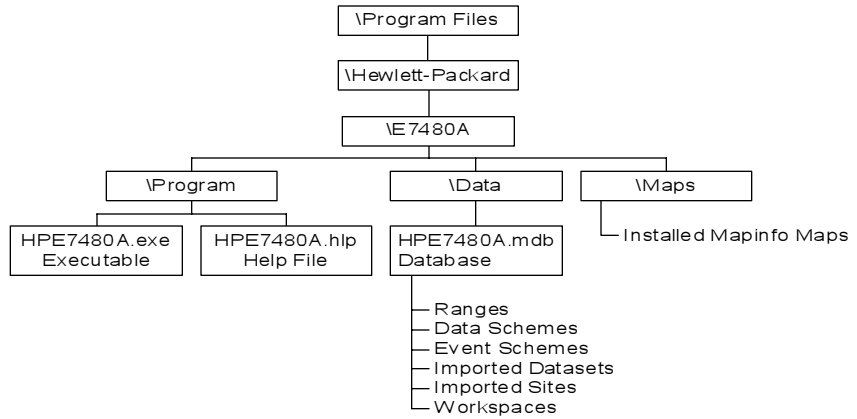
\Program Files

\Hewlett-Packard

\E7480A

\Program

\Data

\Maps

HPE7480A.exe
Executable

HPE7480A.hlp
Help File

HPE7480A.mdb
Database

Installed Mapinfo Maps

Ranges
Data Schemes
Event Schemes
Imported Datasets
Imported Sites
Workspaces